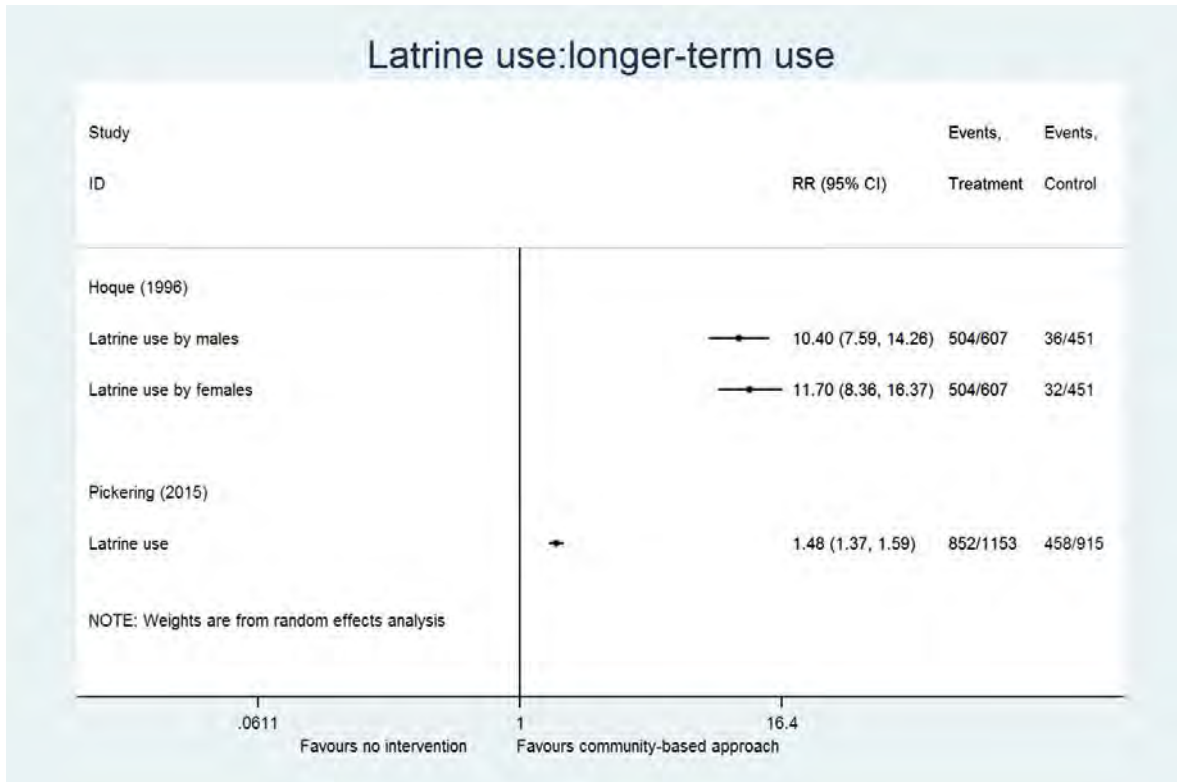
Latrine use:longer-term use

| Study ID | RR (95% CI) | Events, Treatment | Events, Control |
|---|---|---|---|
| Hoque (1996) | | | |
| Latrine use by males | 10.40 (7.59, 14.26) | 504/607 | 36/451 |
| Latrine use by females | 11.70 (8.36, 16.37) | 504/607 | 32/451 |
| Pickering (2015) | | | |
| Latrine use | 1.48 (1.37, 1.59) | 852/1153 | 458/915 |

NOTE: Weights are from random effects analysis

.0611 1 16.4

Favours no intervention Favours community-based approach